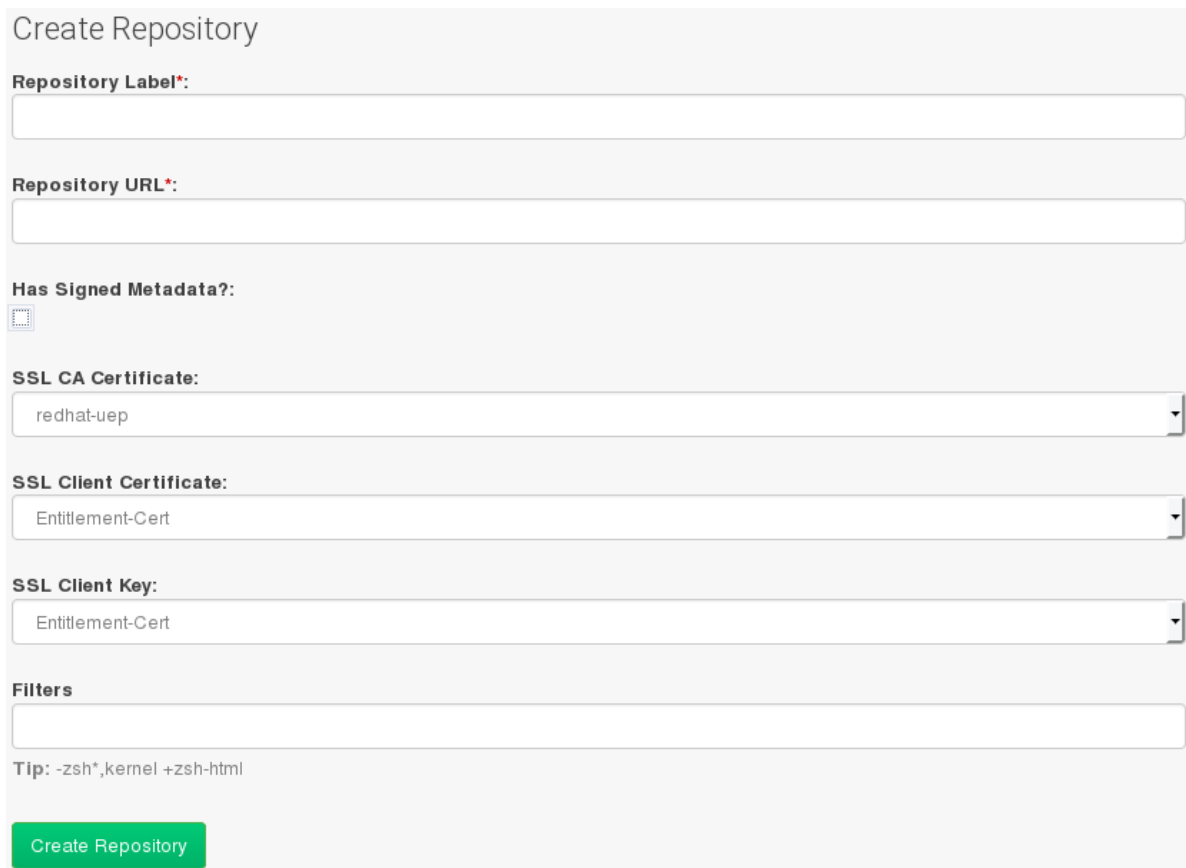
Create Repository

Repository Label*:

Repository URL*:

Has Signed Metadata?:

SSL CA Certificate:

redhat-uep

SSL Client Certificate:

Entitlement-Cert

SSL Client Key:

Entitlement-Cert

Filters

Tip: -zsh*,kernel +zsh-html

Create Repository